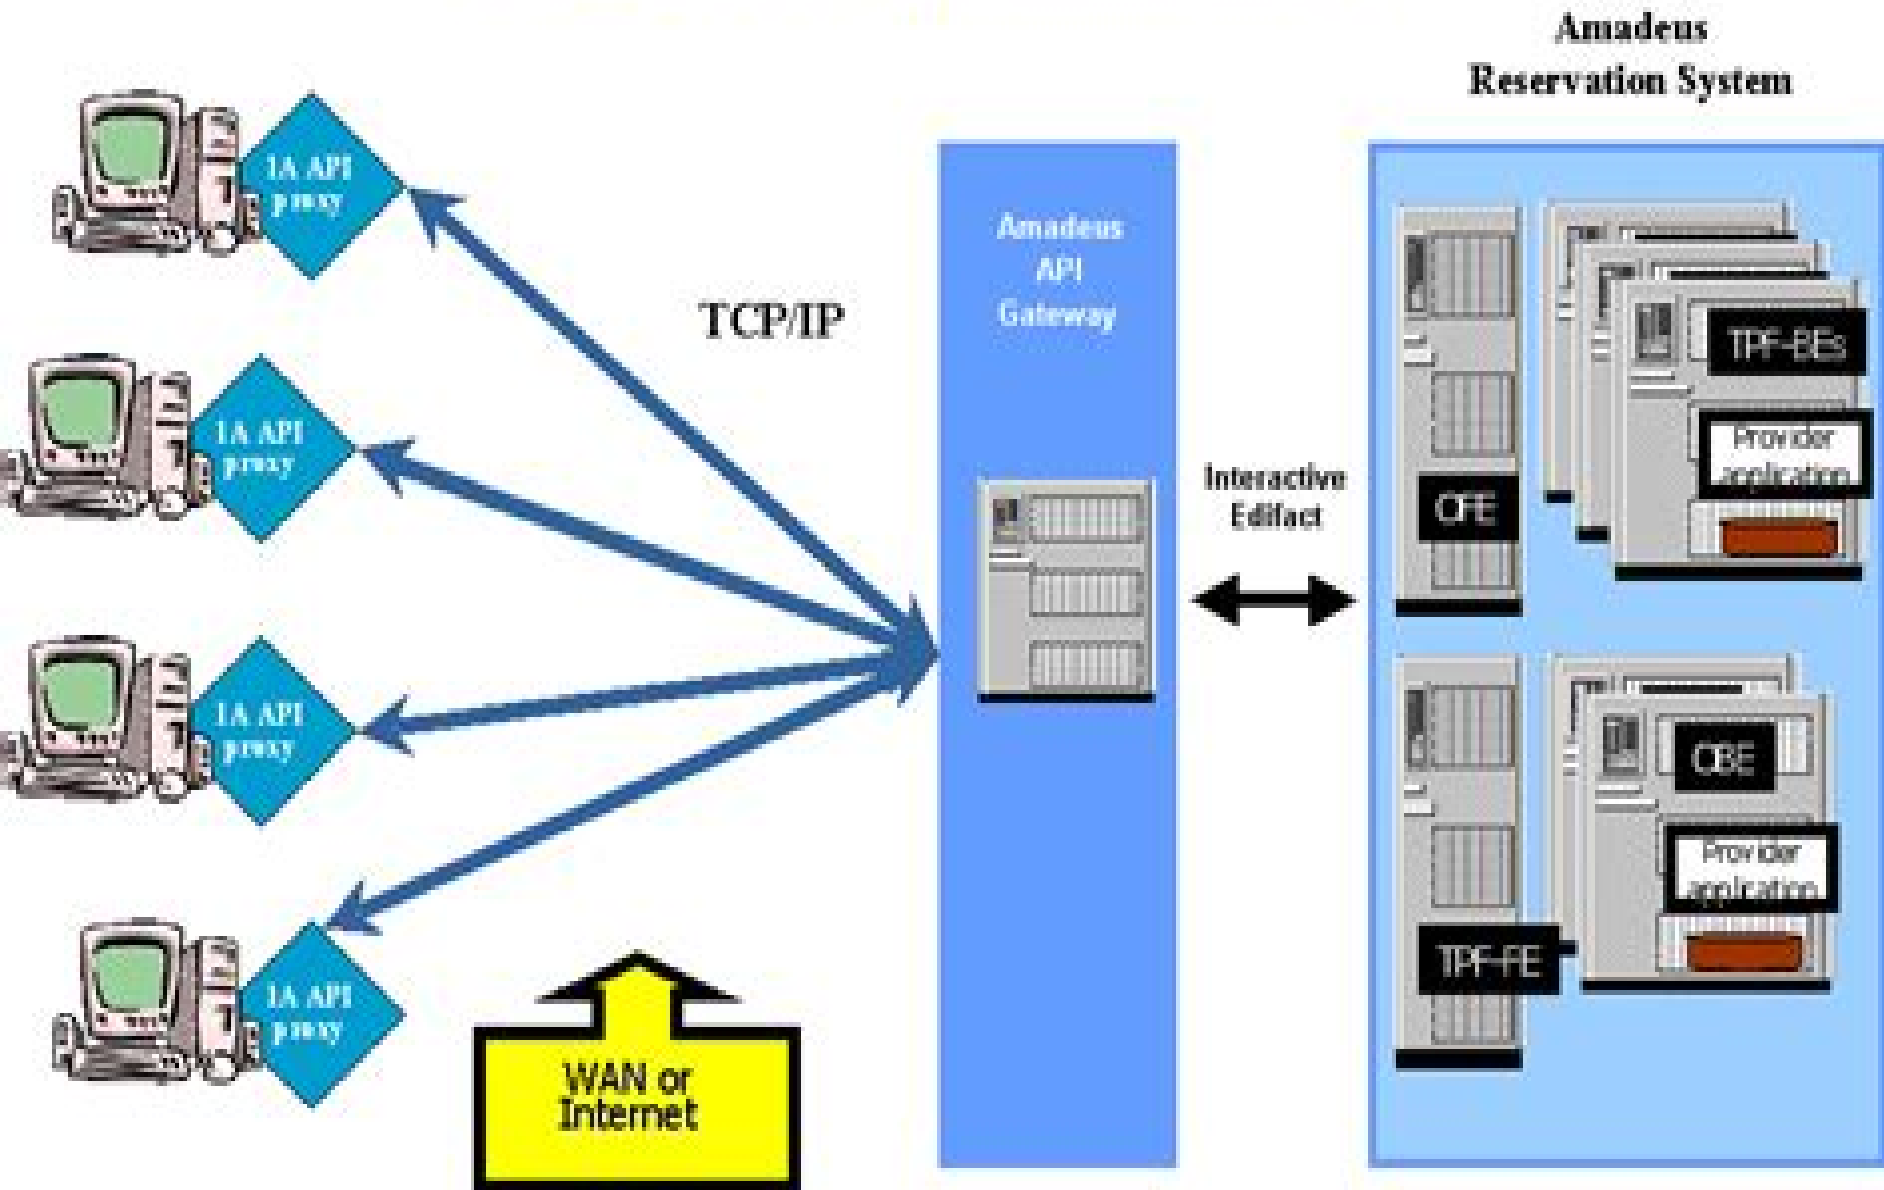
Amadeus
Reservation System

1A API
proxy

1A API
proxy

1A API
proxy

1A API
proxy

TCP/IP

Amadeus
API
Gateway

Interactive
Edifact

CFE

TPF-BEs

Provider
application

CBE

Provider
application

TPF-FE

WAN or
Internet